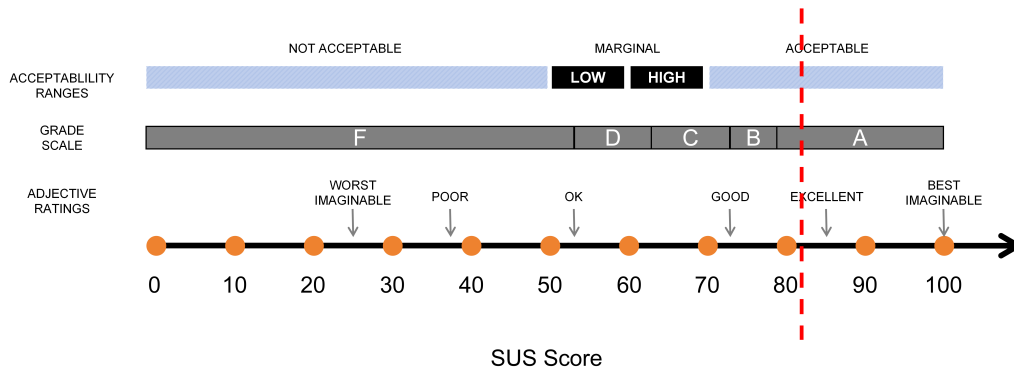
NOT ACCEPTABLE

MARGINAL

ACCEPTABLE

ACCEPTABLILITY RANGES

LOW

HIGH

GRADE SCALE

F

D

C

B

A

ADJECTIVE RATINGS

WORST IMAGINABLE

POOR

OK

GOOD

EXCELLENT

BEST IMAGINABLE

0 10 20 30 40 50 60 70 80 90 100

SUS Score